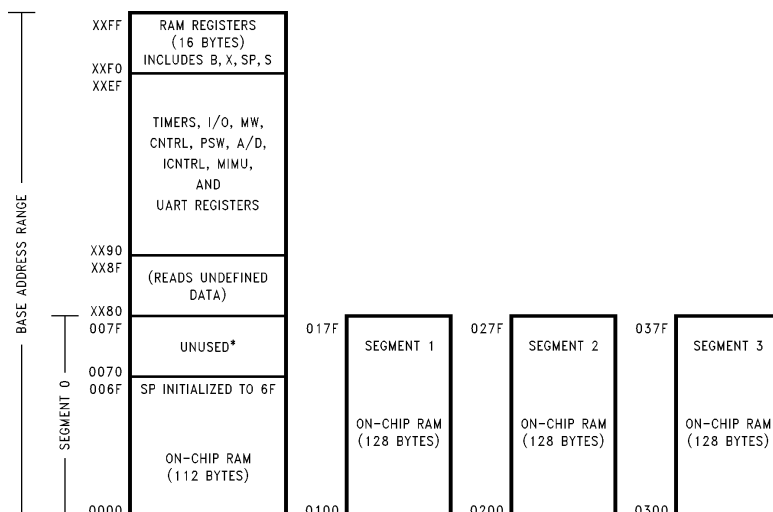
BASE ADDRESS RANGE

SEGMENT 0

XXFF
RAM REGISTERS (16 BYTES) INCLUDES B, X, SP, S
XXF0
XXEF
TIMERS, I/O, MW, CNTRL, PSW, A/D, ICNTRL, MIMU, AND UART REGISTERS
XX90
XX8F
(READS UNDEFINED DATA)
XX80
007F
UNUSED*
0070
006F
SP INITIALIZED TO 6F
ON-CHIP RAM (112 BYTES)
0000

017F
SEGMENT 1
ON-CHIP RAM (128 BYTES)
0100

027F
SEGMENT 2
ON-CHIP RAM (128 BYTES)
0200

037F
SEGMENT 3
ON-CHIP RAM (128 BYTES)
0300